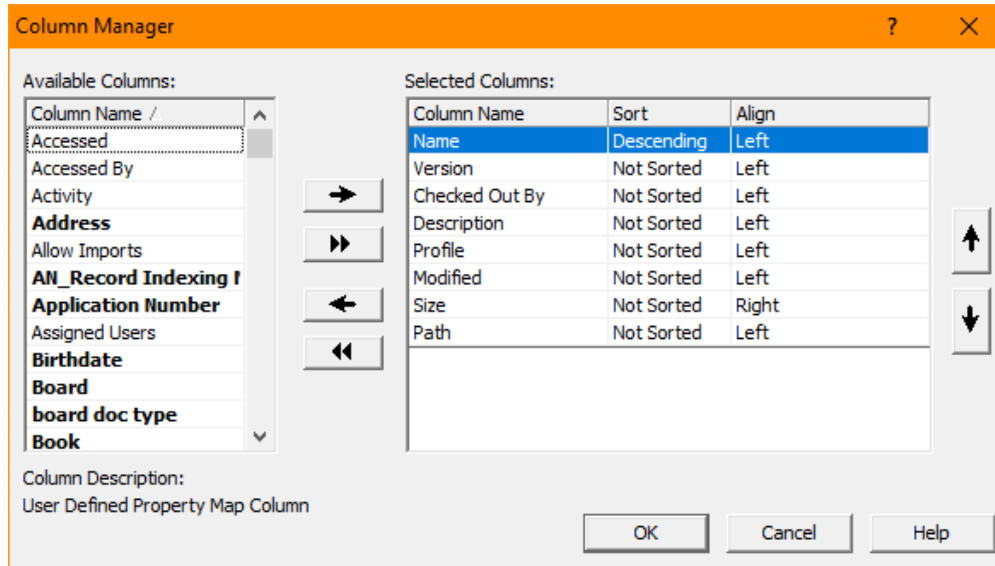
Column Manager

?

Available Columns:

Column Name
Accessed
Accessed By
Activity
Address
Allow Imports
AN_Record Indexing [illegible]
Application Number
Assigned Users
Birthdate
Board
board doc type
Book

Selected Columns:

| Column Name | Sort | Align |
|---|---|---|
| Name | Descending | Left |
| Version | Not Sorted | Left |
| Checked Out By | Not Sorted | Left |
| Description | Not Sorted | Left |
| Profile | Not Sorted | Left |
| Modified | Not Sorted | Left |
| Size | Not Sorted | Right |
| Path | Not Sorted | Left |

Column Description:
User Defined Property Map Column

OK Cancel Help